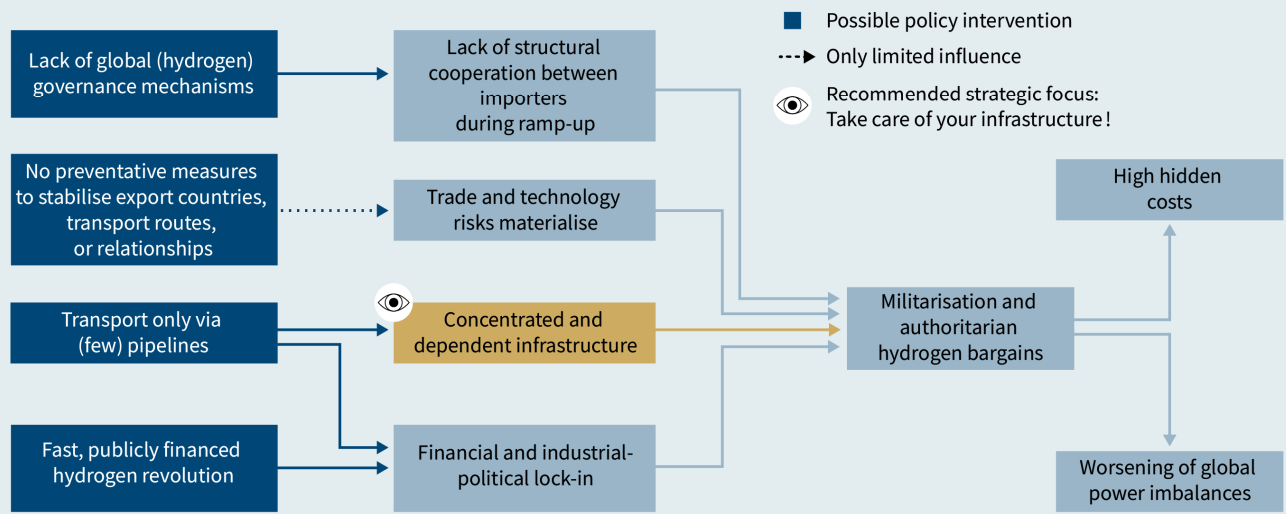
Possible policy intervention

Only limited influence

Recommended strategic focus: Take care of your infrastructure !

Lack of global (hydrogen) governance mechanisms

Lack of structural cooperation between importers during ramp-up

No preventative measures to stabilise export countries, transport routes, or relationships

Trade and technology risks materialise

Transport only via (few) pipelines

Concentrated and dependent infrastructure

Fast, publicly financed hydrogen revolution

Financial and industrial-political lock-in

Militarisation and authoritarian hydrogen bargains

High hidden costs

Worsening of global power imbalances